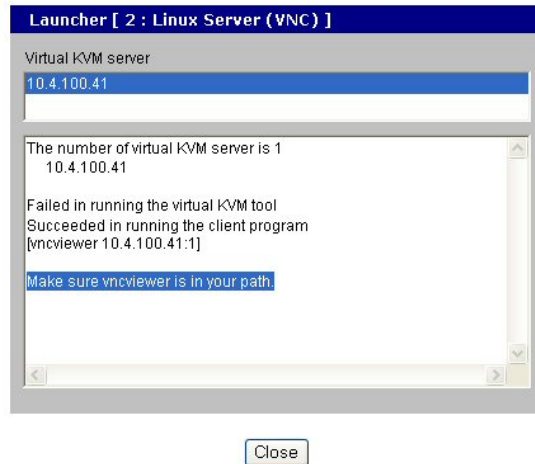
Launcher [ 2 : Linux Server (VNC) ]

Virtual KVM server

10.4.100.41

The number of virtual KVM server is 1
10.4.100.41

Failed in running the virtual KVM tool
Succeeded in running the client program
[vncviewer 10.4.100.41:1]

Make sure vncviewer is in your path.

Close